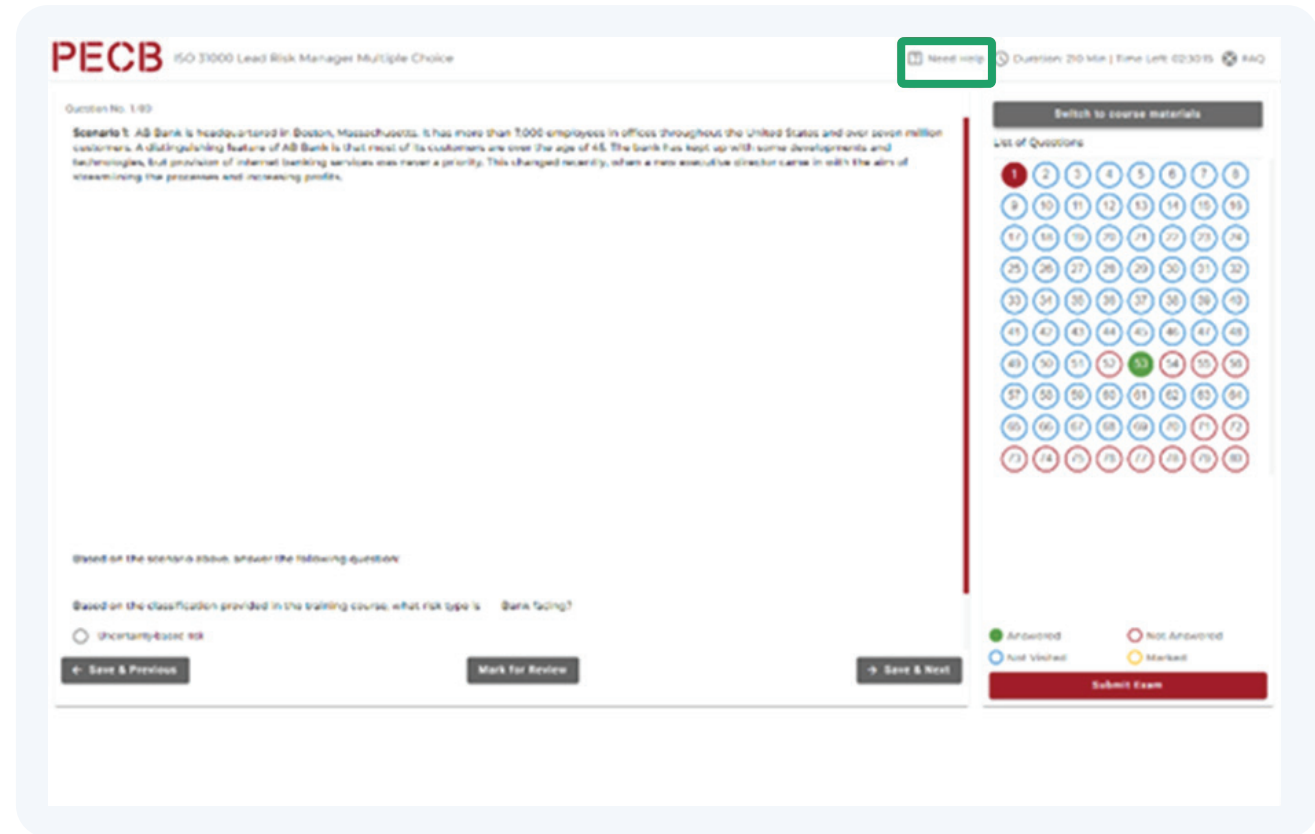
PECB ISO 31000 Lead Risk Manager Multiple Choice

Need Help | Duration: 210 Min | Time Left: 02:30:15 | FAQ

Question No. 1/80

Scenario 1: AB Bank is headquartered in Boston, Massachusetts. It has more than 7,000 employees in offices throughout the United States and over seven million customers. A distinguishing feature of AB Bank is that most of its customers are over the age of 45. The bank has kept up with some developments and technologies, but provision of internet banking services was never a priority. This changed recently, when a new executive director came in with the aim of streamlining the processes and increasing profits.

Based on the scenario above, answer the following question:

Based on the classification provided in the training course, what risk type is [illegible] Bank facing?

Uncertainty-based risk

← Save & Previous

Mark for Review

→ Save & Next

Switch to course materials

List of Questions

1 2 3 4 5 6 7 8
9 10 11 12 13 14 15 16
17 18 19 20 21 22 23 24
25 26 27 28 29 30 31 32
33 34 35 36 37 38 39 40
41 42 43 44 45 46 47 48
49 50 51 52 53 54 55 56
57 58 59 60 61 62 63 64
65 66 67 68 69 70 71 72
73 74 75 76 77 78 79 80

Answered
Not Answered
Not Visited
Marked

Submit Exam